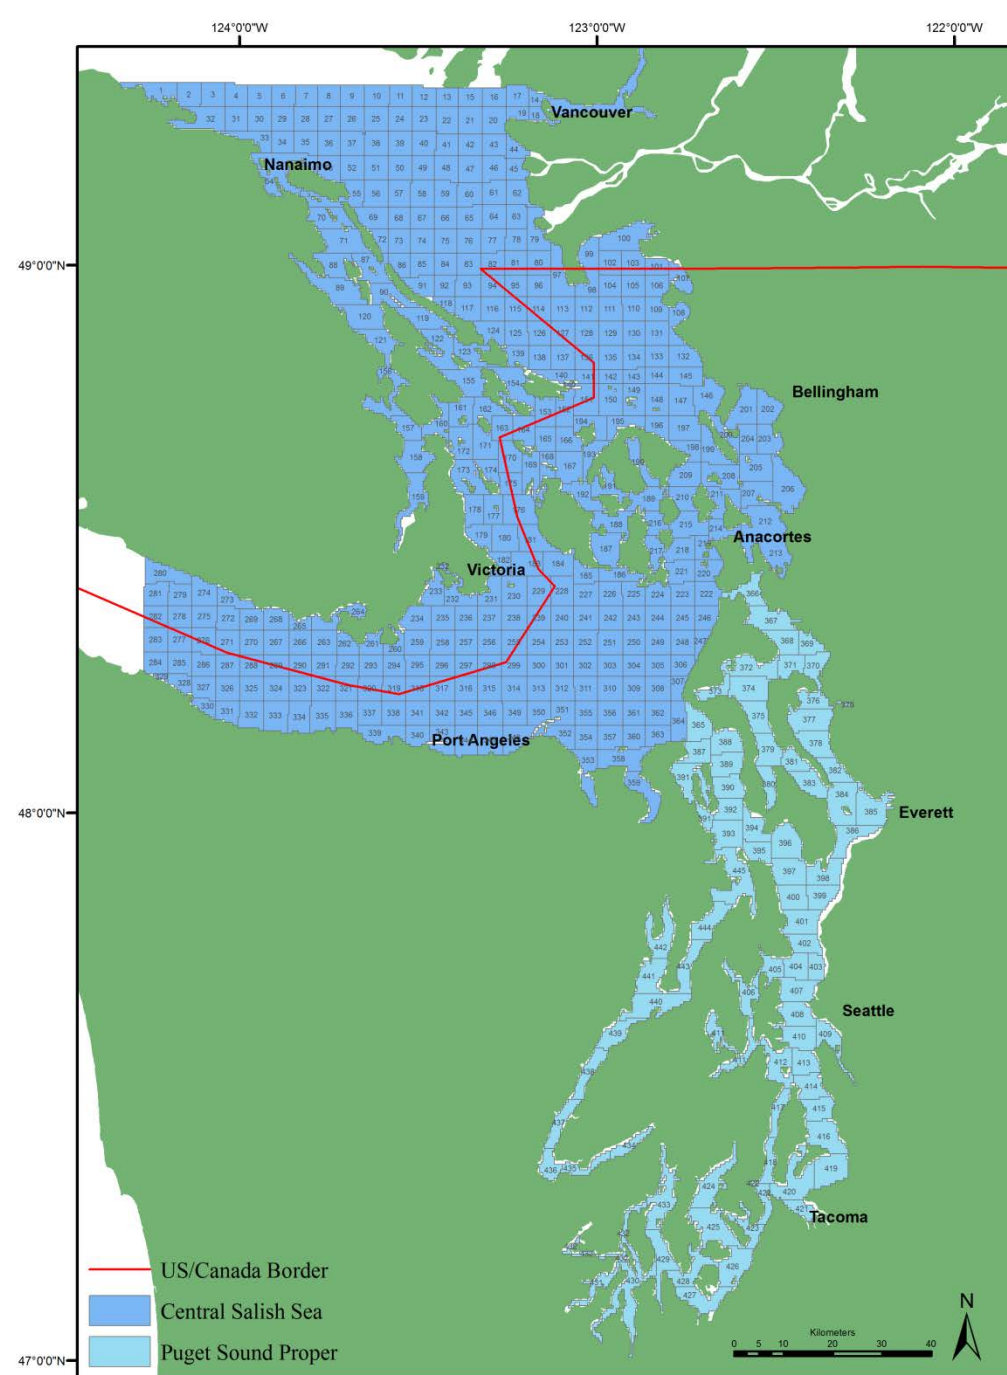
124°0'0"W
123°0'0"W
122°0'0"W
49°0'0"N
48°0'0"N
47°0'0"N

Vancouver
Nanaimo
Bellingham
Anacortes
Victoria
Port Angeles
Everett
Seattle
Tacoma

US/Canada Border
Central Salish Sea
Puget Sound Proper

N
Kilometers
0 5 10 20 30 40